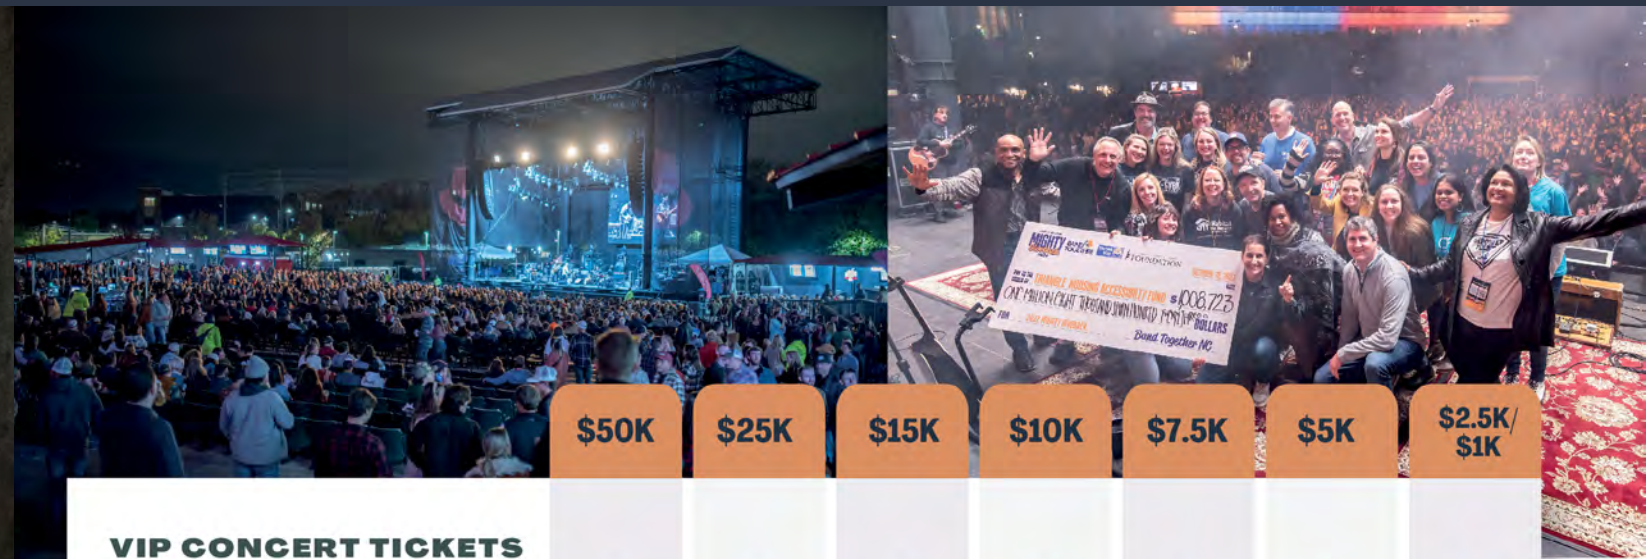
MIGHTY

AFFORDABLE HOUSING ACCESSIBILITY FUND $1,008,723

ONE MILLION EIGHT THOUSAND SEVEN HUNDRED TWENTY THREE DOLLARS

Band Together NC

| $50K | $25K | $15K | $10K | $7.5K | $5K | $2.5K/ $1K |
|---|---|---|---|---|---|---|

VIP CONCERT TICKETS